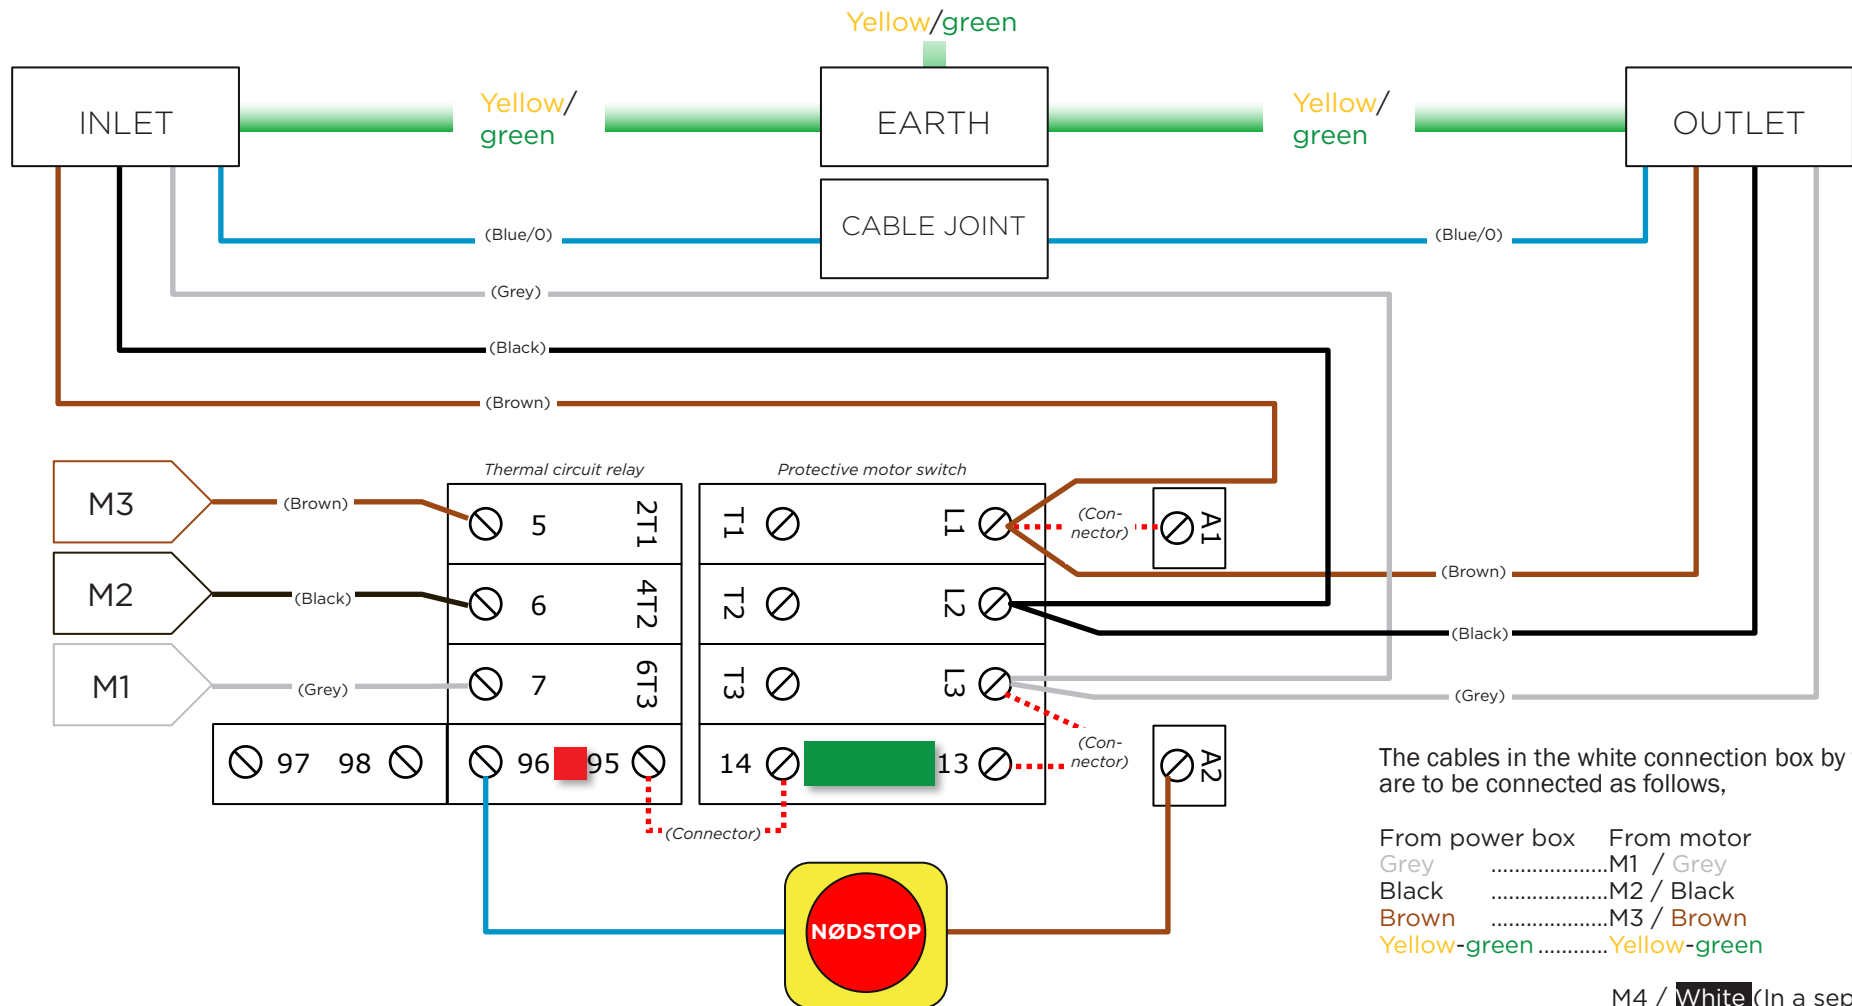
Yellow/green

INLET

Yellow/ green

EARTH

Yellow/ green

OUTLET

CABLE JOINT

(Blue/0)

(Blue/0)

(Grey)

(Black)

(Brown)

Thermal circuit relay

Protective motor switch

M3

(Brown)

5

2T1

T1

L1

(Con- nector)

A1

M2

(Black)

6

4T2

T2

L2

(Brown)

(Black)

M1

(Grey)

7

6T3

T3

L3

(Grey)

97

98

96

95

14

13

(Con- nector)

A2

(Connector)

NØDSTOP

The cables in the white connection box by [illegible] are to be connected as follows,

From power box From motor
Grey ....................M1 / Grey
Black ....................M2 / Black
Brown ....................M3 / Brown
Yellow-green ............Yellow-green

M4 / White (In a sep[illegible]